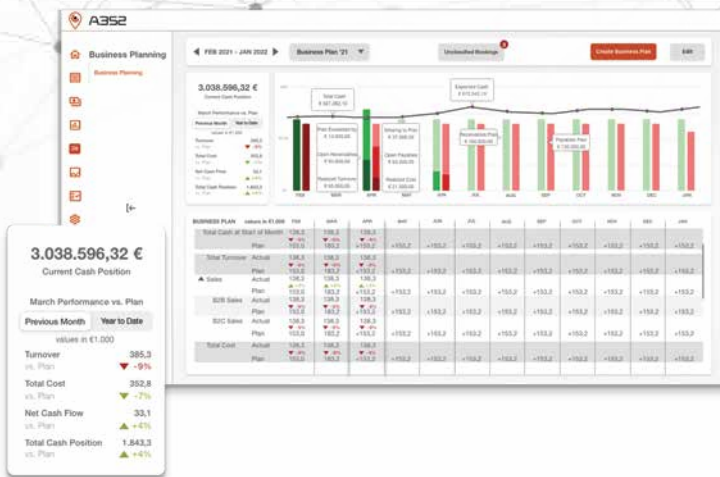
A352

Business Planning

Business Planning

FEB 2021 - JAN 2022

Business Plan '21

Unclassified Bookings

Create Business Plan

Edit

3.038.596,32 €

Current Cash Position

March Performance vs. Plan

Previous Month

Year to Date

values in €1.000

Turnover
vs. Plan
385,3
-9%

Total Cost
vs. Plan
352,8
-7%

Net Cash Flow
vs. Plan
33,1
+4%

Total Cash Position
vs. Plan
1.843,3
+4%

Total Cash
€ 187.282,10

Expected Cash
€ 672.543,32

Paid Received by
€ 14.000,00

Open Receivables
€ 51.000,00

Realized Turnover
€ 45.000,00

Missing to Plan
€ 31.000,00

Open Payables
€ 42.000,00

Realized Cost
€ 21.000,00

Receivables Plan
€ 100.000,00

Payables Plan
€ 130.000,00

FEB MAR APR MAY JUN JUL AUG SEP OCT NOV DEC JAN

BUSINESS PLAN values in €1.000

| | | FEB | MAR | APR | MAY | JUN | JUL | AUG | SEP | OCT | NOV | DEC | JAN |
|---|---|---|---|---|---|---|---|---|---|---|---|---|---|
| Total Cash at Start of Month | | 138,3 | 138,3 | 138,3 | | | | | | | | | |
| | Plan | 153,2 | 183,2 | 153,2 | +153,2 | +153,2 | +153,2 | +153,2 | +153,2 | +153,2 | +153,2 | +153,2 | +153,2 |
| Total Turnover | Actual | 138,3 | 138,3 | 138,3 | | | | | | | | | |
| | Plan | 153,2 | 183,7 | 153,2 | +153,2 | +153,2 | +153,2 | +153,2 | +153,2 | +153,2 | +153,2 | +153,2 | +153,2 |
| Sales | Actual | 138,3 | 138,3 | 138,3 | | | | | | | | | |
| | Plan | 153,2 | 183,2 | 153,2 | +153,2 | +153,2 | +153,2 | +153,2 | +153,2 | +153,2 | +153,2 | +153,2 | +153,2 |
| B2B Sales | Actual | 138,3 | 138,3 | 138,3 | | | | | | | | | |
| | Plan | 153,2 | 183,2 | 153,2 | +153,2 | +153,2 | +153,2 | +153,2 | +153,2 | +153,2 | +153,2 | +153,2 | +153,2 |
| B2C Sales | Actual | 138,3 | 138,3 | 138,3 | | | | | | | | | |
| | Plan | 153,2 | 183,2 | 153,2 | +153,2 | +153,2 | +153,2 | +153,2 | +153,2 | +153,2 | +153,2 | +153,2 | +153,2 |
| Total Cost | Actual | 138,3 | 138,3 | 138,3 | | | | | | | | | |
| | Plan | 153,2 | 183,2 | 153,2 | +153,2 | +153,2 | +153,2 | +153,2 | +153,2 | +153,2 | +153,2 | +153,2 | +153,2 |